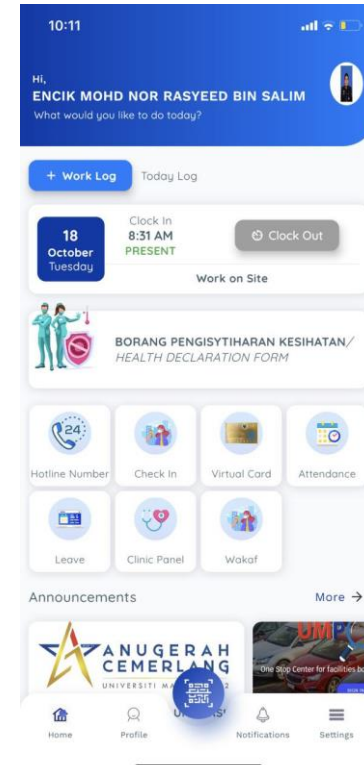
10:11

Hi,
ENCIK MOHD NOR RASYEED BIN SALIM
What would you like to do today?

+ Work Log
Today Log

18
October
Tuesday

Clock In
8:31 AM
PRESENT

Clock Out

Work on Site

BORANG PENGISYTIHARAN KESIHATAN/
HEALTH DECLARATION FORM

24
Hotline Number
Check In
Virtual Card
Attendance
Leave
Clinic Panel
Wakaf

Announcements
More →

ANUGERAH
CEMERLANG
UNIVERSITI MA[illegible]

UMP
One Stop Center for facilities bo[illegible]

Home
Profile
Notifications
Settings